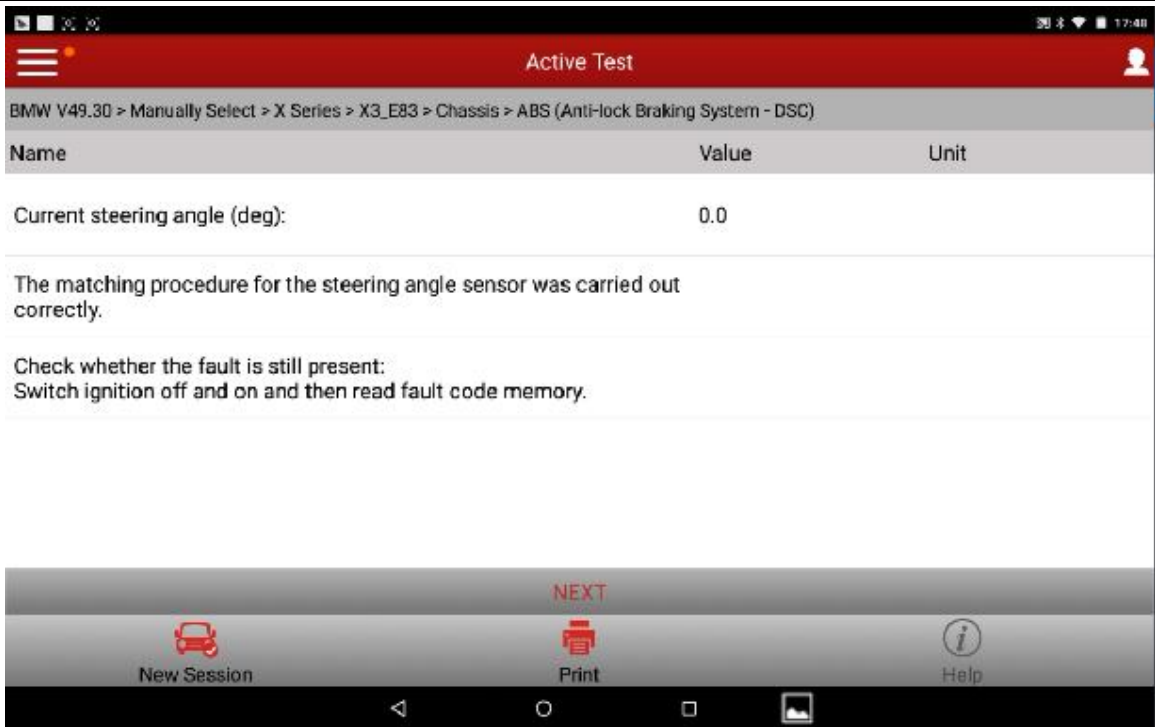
17:48

Active Test

BMW V49.30 > Manually Select > X Series > X3_E83 > Chassis > ABS (Anti-lock Braking System - DSC)

| Name | Value | Unit |
|---|---|---|
| Current steering angle (deg): | 0.0 | |

The matching procedure for the steering angle sensor was carried out correctly.

Check whether the fault is still present:
Switch ignition off and on and then read fault code memory.

NEXT

New Session

Print

Help